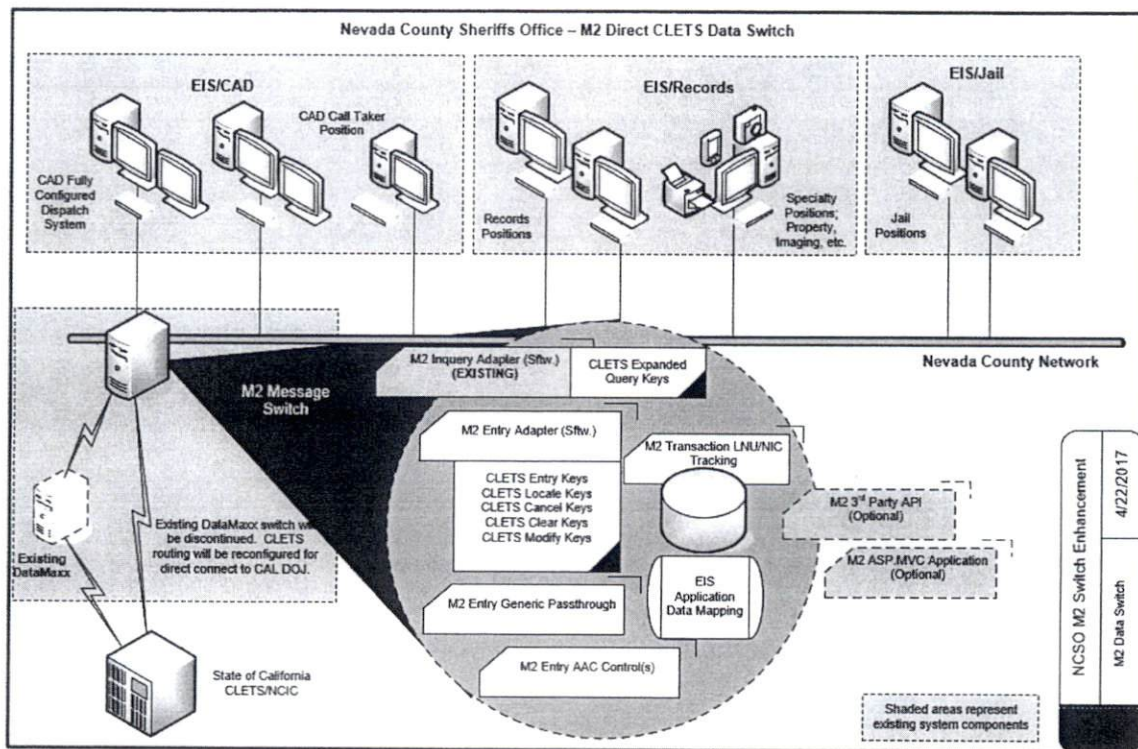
Nevada County Sheriffs Office – M2 Direct CLETS Data Switch

EIS/CAD

CAD Call Taker Position

CAD Fully Configured Dispatch System

EIS/Records

Records Positions

Specialty Positions; Property, Imaging, etc.

EIS/Jail

Jail Positions

Nevada County Network

M2 Message Switch

M2 Inquery Adapter (Sftw.) (EXISTING)

CLETS Expanded Query Keys

M2 Entry Adapter (Sftw.)

CLETS Entry Keys
CLETS Locale Keys
CLETS Cancel Keys
CLETS Clear Keys
CLETS Modify Keys

M2 Transaction LNU/NIC Tracking

M2 3$^{rd}$ Party API (Optional)

M2 ASP.MVC Application (Optional)

EIS Application Data Mapping

M2 Entry Generic Passthrough

M2 Entry AAC Control(s)

Existing DataMaxx switch will be discontinued. CLETS routing will be reconfigured for direct connect to CAL DOJ.

Existing DataMaxx

State of California CLETS/NCIC

Shaded areas represent existing system components

NCSO M2 Switch Enhancement

4/22/2017

M2 Data Switch